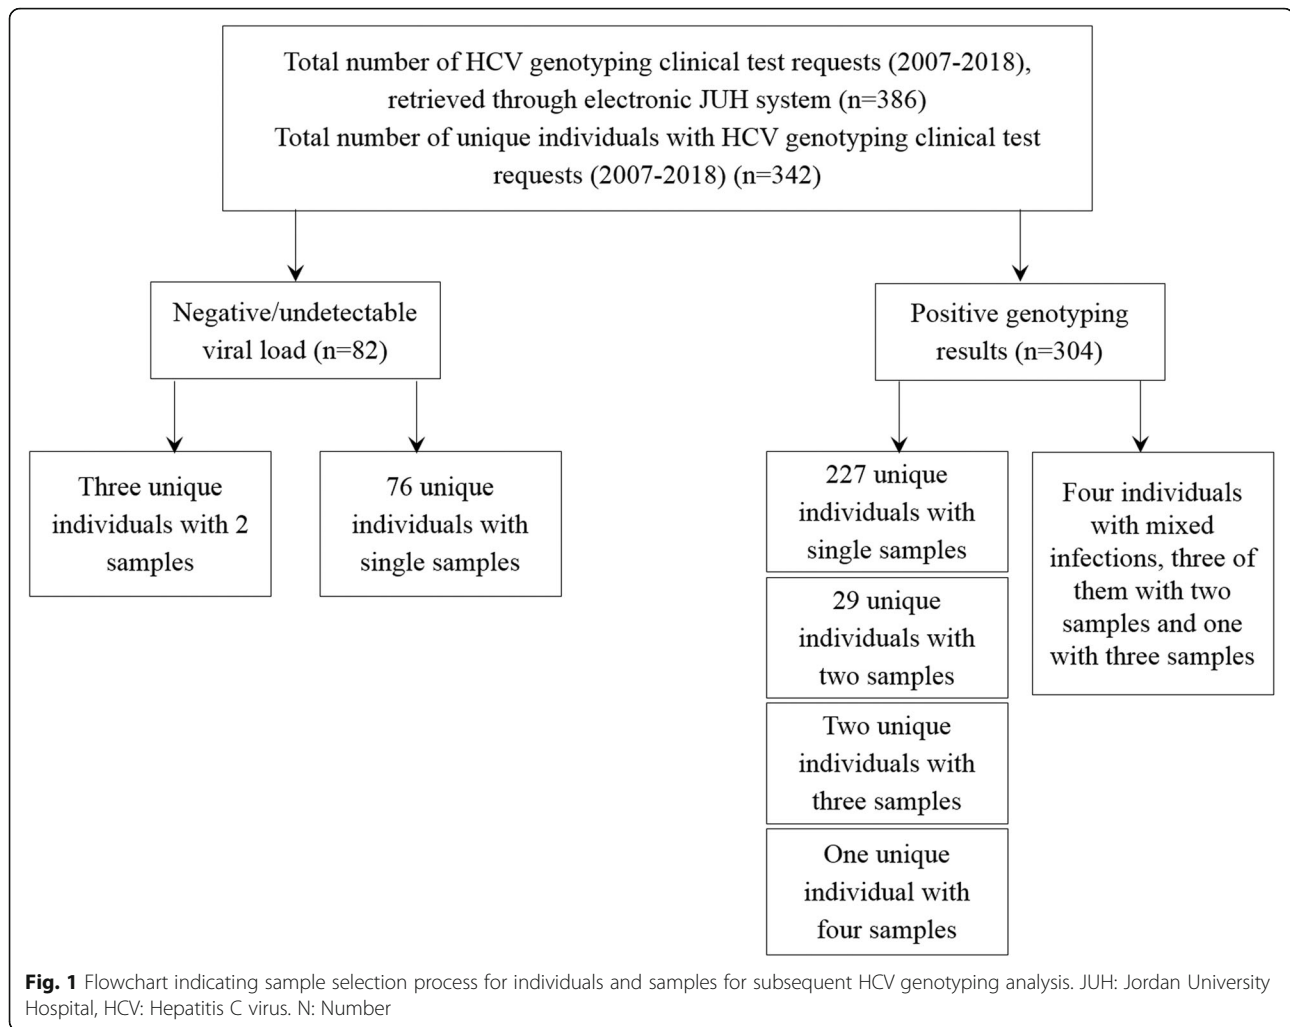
Total number of HCV genotyping clinical test requests (2007-2018), retrieved through electronic JUH system (n=386)
Total number of unique individuals with HCV genotyping clinical test requests (2007-2018) (n=342)

Negative/undetectable viral load (n=82)

Positive genotyping results (n=304)

Three unique individuals with 2 samples

76 unique individuals with single samples

227 unique individuals with single samples

29 unique individuals with two samples

Two unique individuals with three samples

One unique individual with four samples

Four individuals with mixed infections, three of them with two samples and one with three samples

**Fig. 1** Flowchart indicating sample selection process for individuals and samples for subsequent HCV genotyping analysis. JUH: Jordan University Hospital, HCV: Hepatitis C virus. N: Number